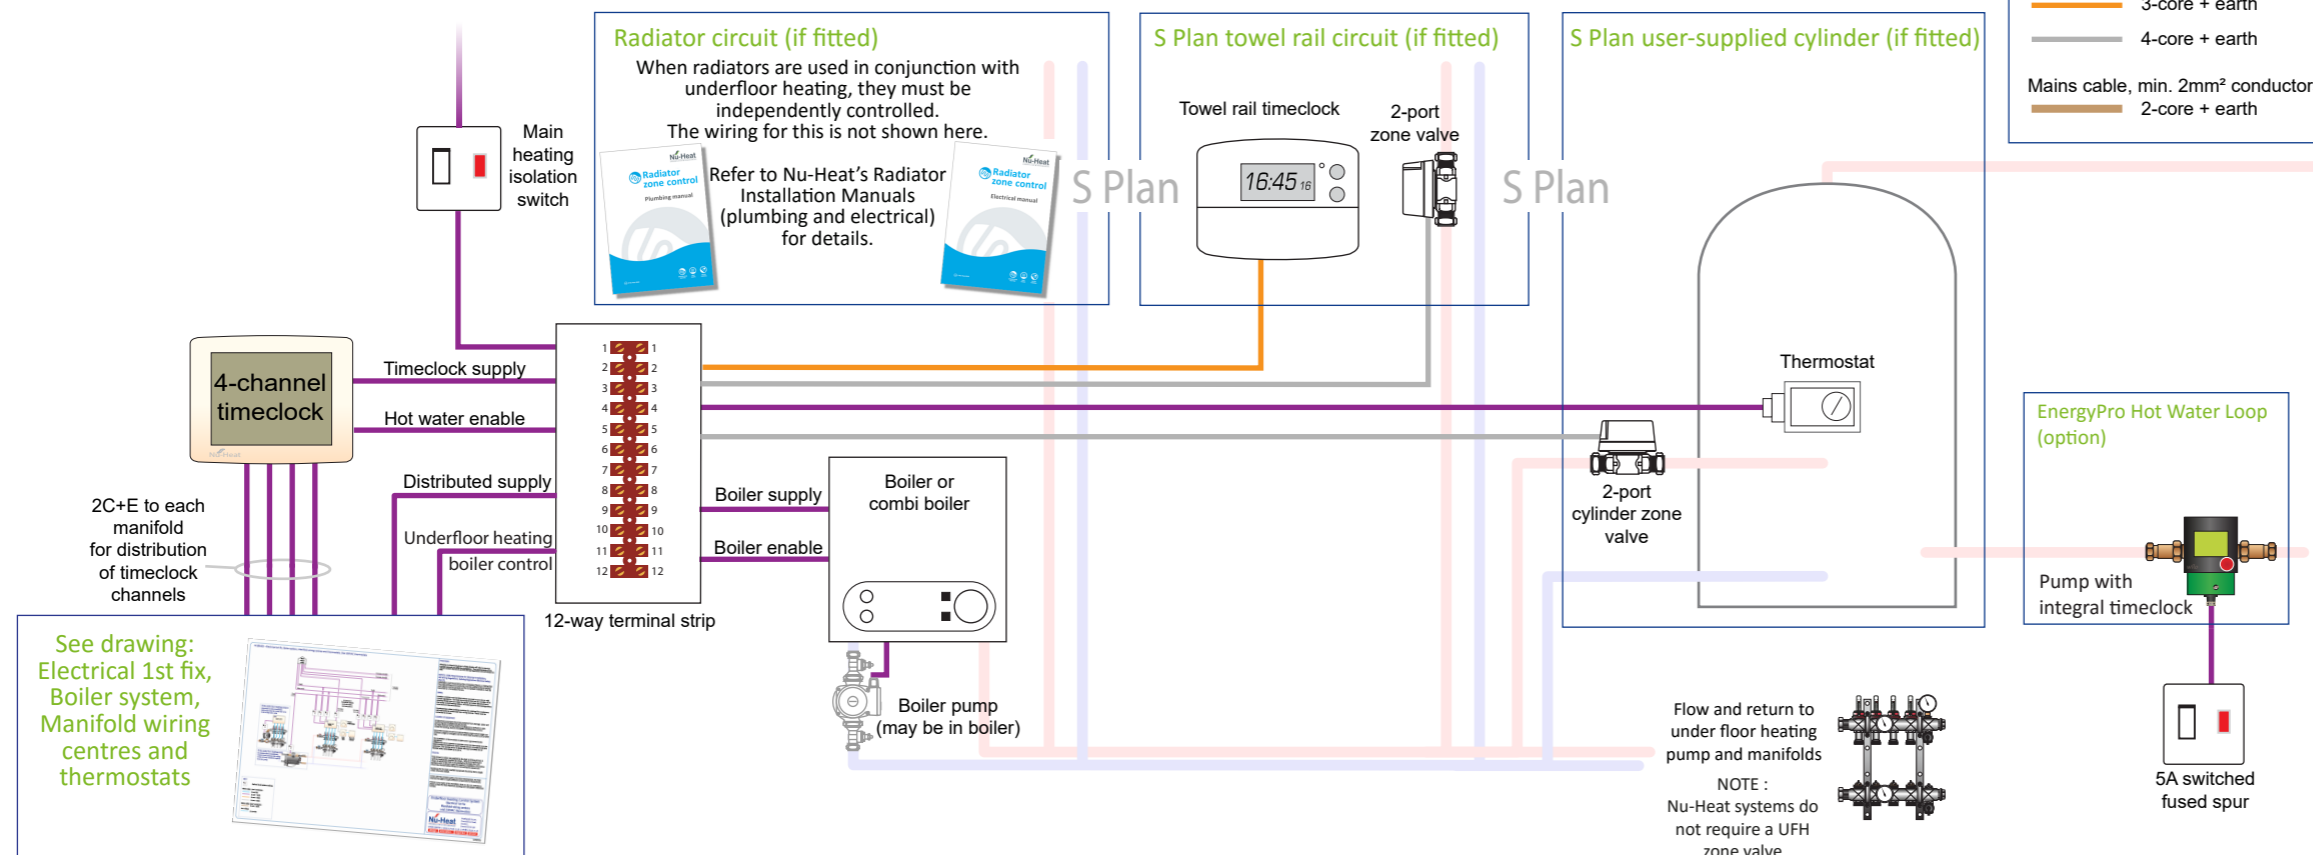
3-core + earth

4-core + earth

Mains cable, min. 2mm² conductor

2-core + earth

Radiator circuit (if fitted)

When radiators are used in conjunction with underfloor heating, they must be independently controlled. The wiring for this is not shown here.

Refer to Nu-Heat's Radiator Installation Manuals (plumbing and electrical) for details.

Radiator zone control

Plumbing manual

Radiator zone control

Electrical manual

S Plan towel rail circuit (if fitted)

Towel rail timeclock

16:45

2-port zone valve

S Plan user-supplied cylinder (if fitted)

S Plan

S Plan

Main heating isolation switch

4-channel timeclock

Timeclock supply

Hot water enable

Distributed supply

Underfloor heating boiler control

Boiler supply

Boiler enable

Boiler or combi boiler

Thermostat

2-port cylinder zone valve

EnergyPro Hot Water Loop (option)

Pump with integral timeclock

2C+E to each manifold for distribution of timeclock channels

12-way terminal strip

| 1 | 1 |
|---|---|
| 2 | 2 |
| 3 | 3 |
| 4 | 4 |
| 5 | 5 |
| 6 | 6 |
| 7 | 7 |
| 8 | 8 |
| 9 | 9 |
| 10 | 10 |
| 11 | 11 |
| 12 | 12 |

See drawing: Electrical 1st fix, Boiler system, Manifold wiring centres and thermostats

Boiler pump (may be in boiler)

Flow and return to under floor heating pump and manifolds

NOTE : Nu-Heat systems do not require a UFH zone valve

5A switched fused spur